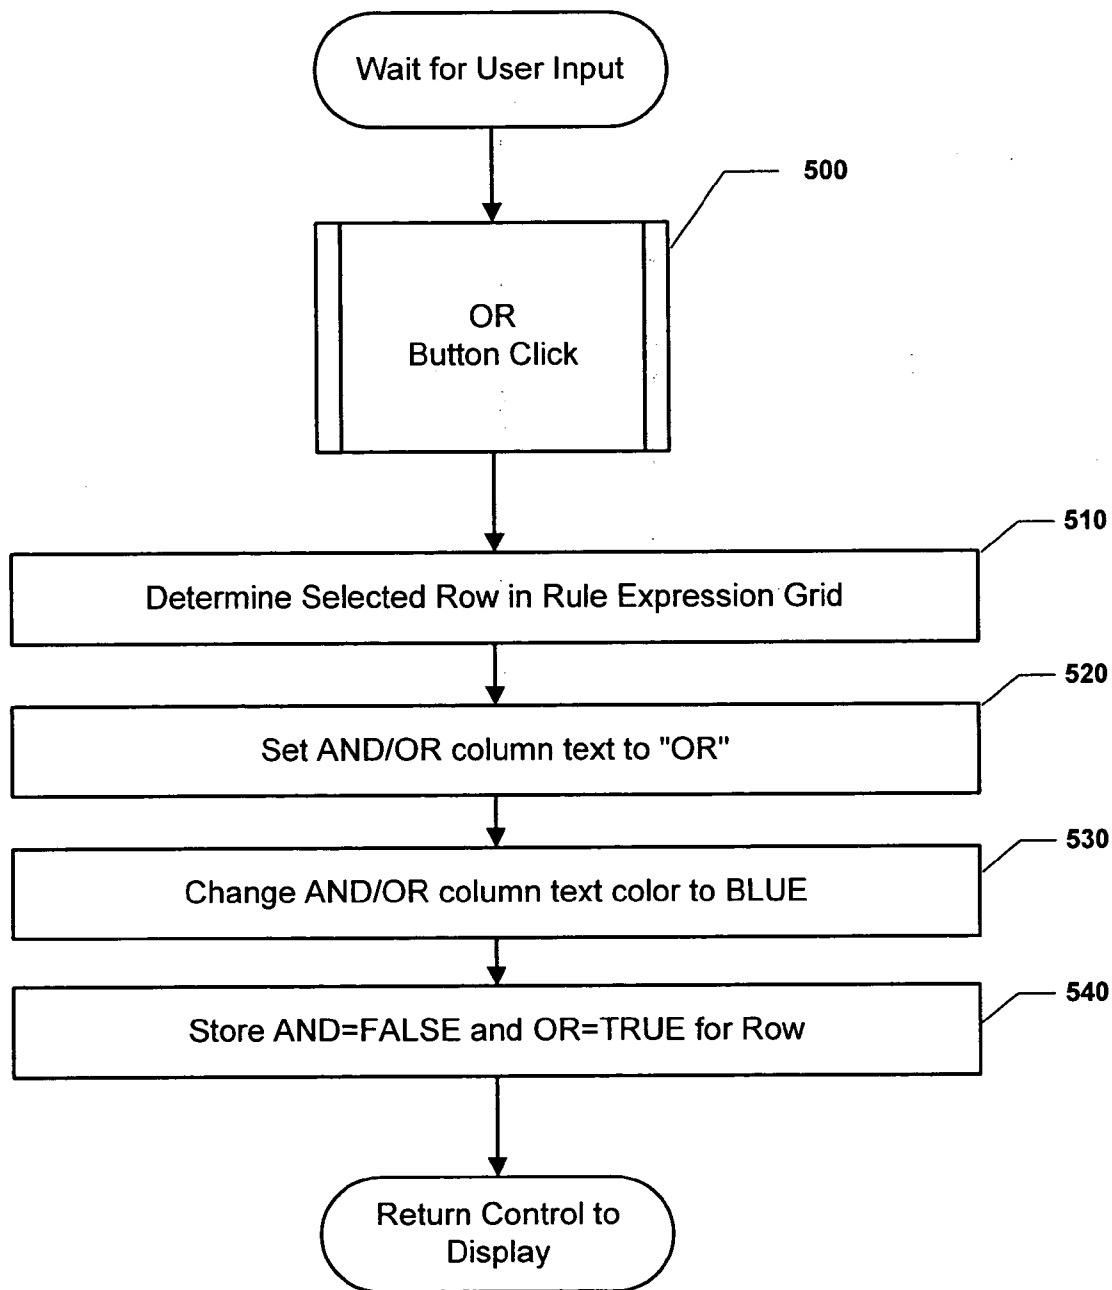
Wait for User Input

500

OR
Button Click

510

Determine Selected Row in Rule Expression Grid

520

Set AND/OR column text to "OR"

530

Change AND/OR column text color to BLUE

540

Store AND=FALSE and OR=TRUE for Row

Return Control to Display